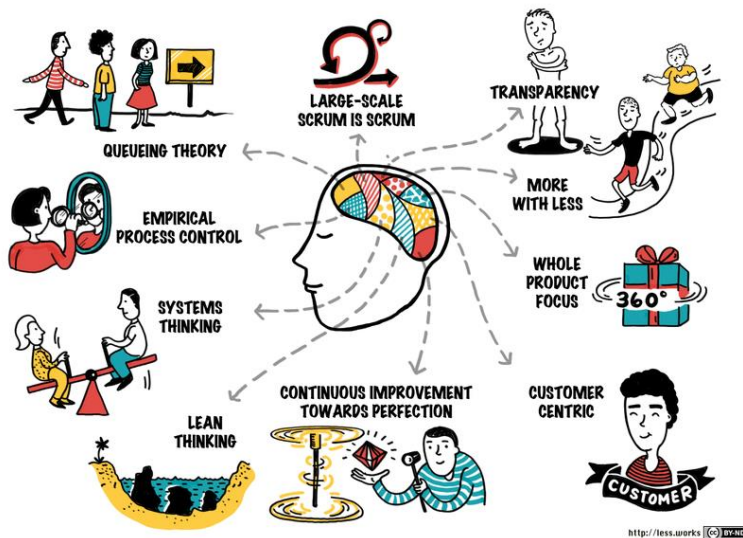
LARGE-SCALE SCRUM IS SCRUM

TRANSPARENCY

QUEUEING THEORY

MORE WITH LESS

EMPIRICAL PROCESS CONTROL

WHOLE PRODUCT FOCUS

360°

SYSTEMS THINKING

LEAN THINKING

CONTINUOUS IMPROVEMENT TOWARDS PERFECTION

CUSTOMER CENTRIC

CUSTOMER

http://less.works BY-N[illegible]